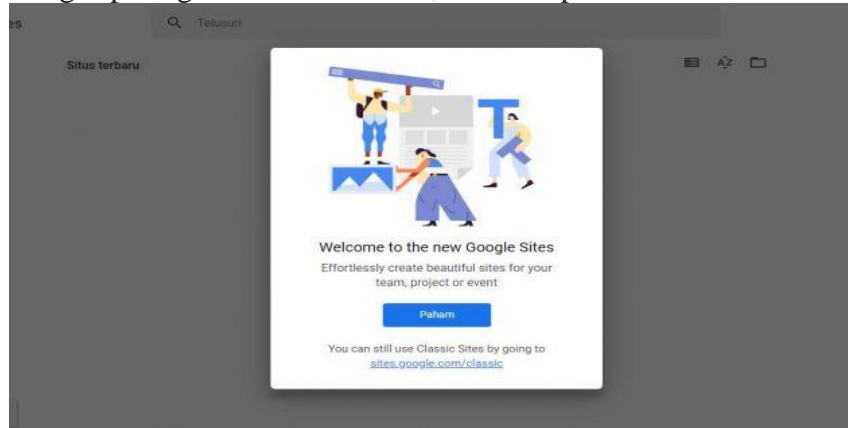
es

Telusuri

Situs terbaru

Welcome to the new Google Sites

Effortlessly create beautiful sites for your team, project or event

Paham

You can still use Classic Sites by going to sites.google.com/classic